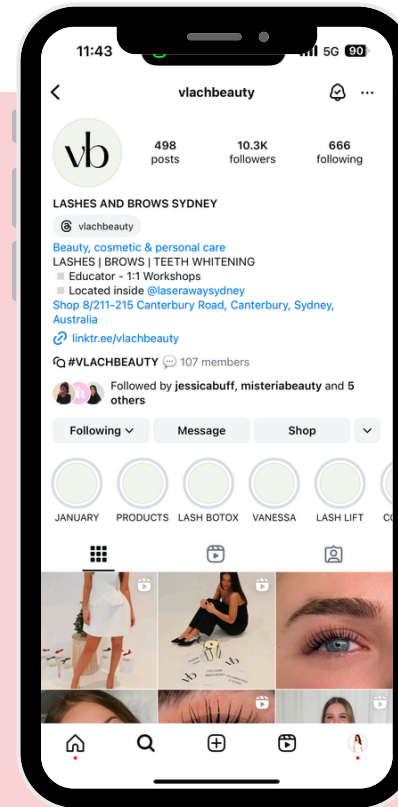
11:43

5G 90

vlachbeauty

vb

498 posts

10.3K followers

666 following

LASHES AND BROWS SYDNEY

vlachbeauty

Beauty, cosmetic & personal care
LASHES | BROWS | TEETH WHITENING
▪ Educator - 1:1 Workshops
▪ Located inside @laserawaysydney
Shop 8/211-215 Canterbury Road, Canterbury, Sydney, Australia

linktr.ee/vlachbeauty

#VLACHBEAUTY 107 members

Followed by jessicabuff, misteriabeauty and 5 others

Following

Message

Shop

JANUARY

PRODUCTS

LASH BOTOX

VANESSA

LASH LIFT

CO